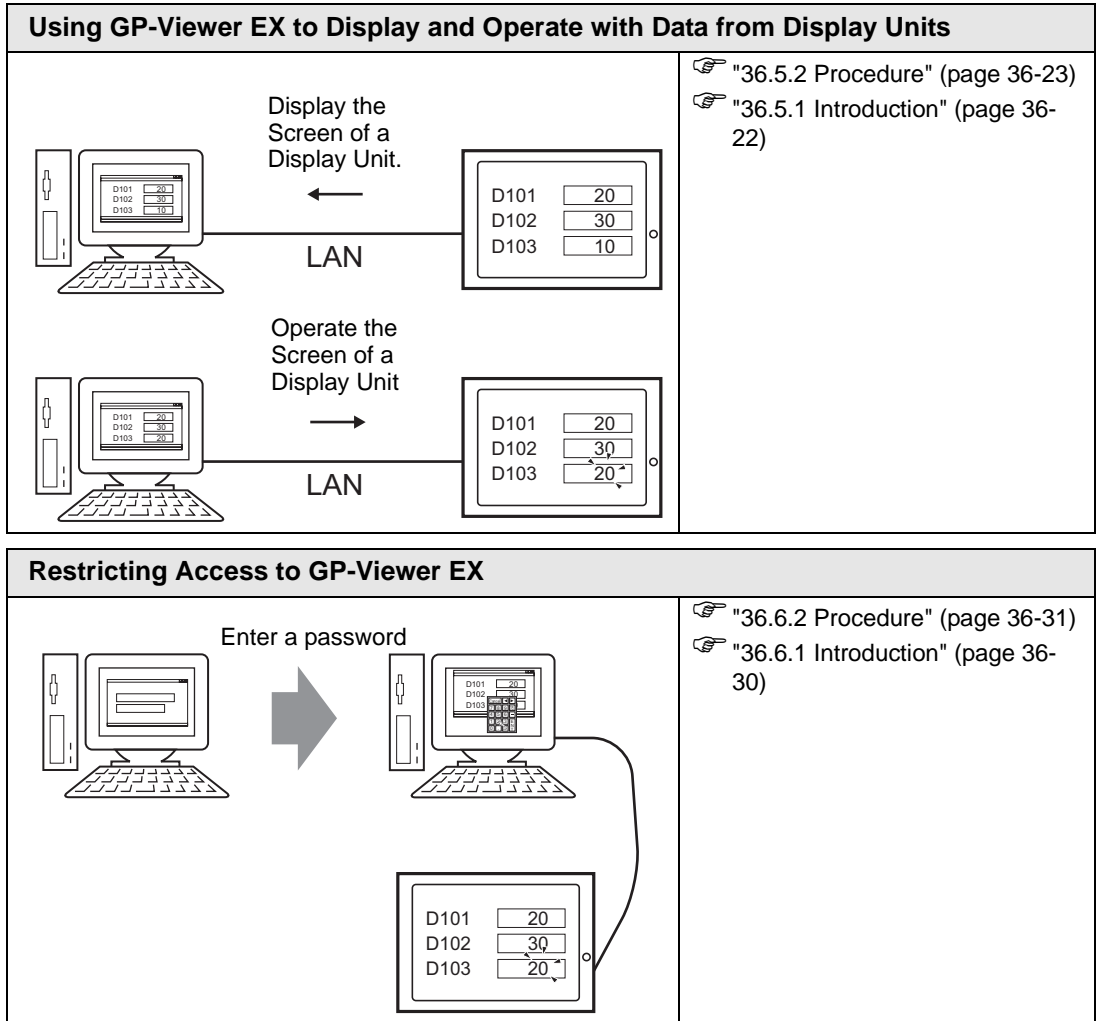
Using GP-Viewer EX to Display and Operate with Data from Display Units

Display the Screen of a Display Unit.

D101 20
D102 30
D103 10

D101 20
D102 30
D103 10

LAN

Operate the Screen of a Display Unit

D101 20
D102 30
D103 20

D101 20
D102 30
D103 20

LAN

"36.5.2 Procedure" (page 36-23)
"36.5.1 Introduction" (page 36-22)

Restricting Access to GP-Viewer EX

Enter a password

D101 20
D102 30
D103

D101 20
D102 30
D103 20

"36.6.2 Procedure" (page 36-31)
"36.6.1 Introduction" (page 36-30)